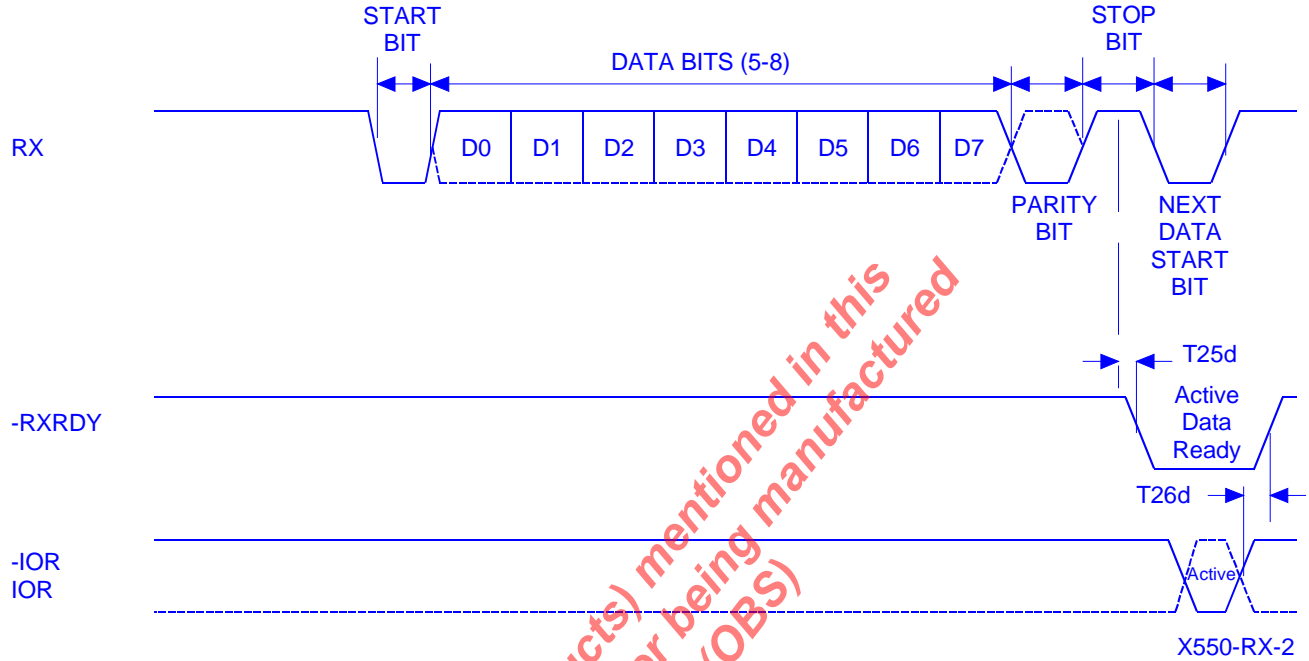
START BIT

DATA BITS (5-8)

STOP BIT

RX

D0 D1 D2 D3 D4 D5 D6 D7

PARITY BIT

NEXT DATA START BIT

T25d

-RXRDY

Active Data Ready

T26d

-IOR
IOR

Active

X550-RX-2

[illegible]cts) mentioned in this
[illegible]r being manufactured
(OBS)